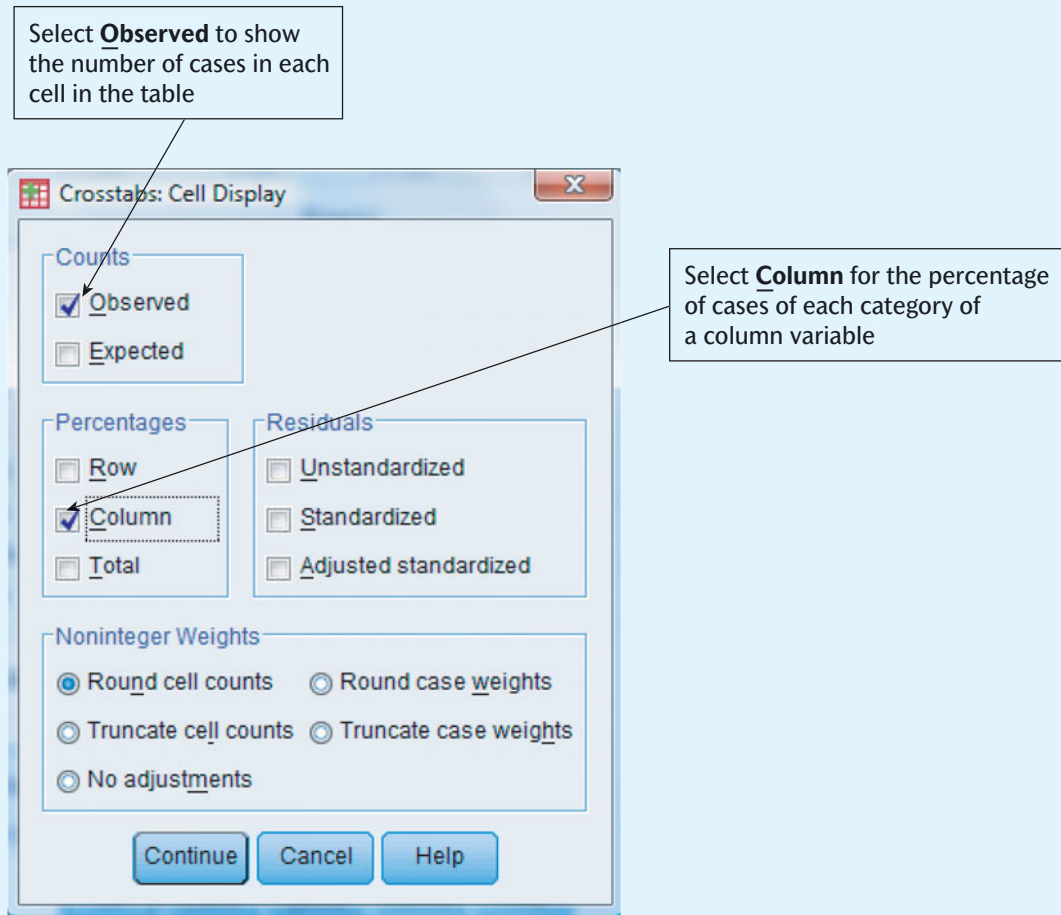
Select **Observed** to show the number of cases in each cell in the table

Crosstabs: Cell Display

X

Counts

Observed

Expected

Select **Column** for the percentage of cases of each category of a column variable

Percentages

Row

Column

Total

Residuals

Unstandardized

Standardized

Adjusted standardized

Noninteger Weights

Round cell counts

Round case weights

Truncate cell counts

Truncate case weights

No adjustments

Continue

Cancel

Help